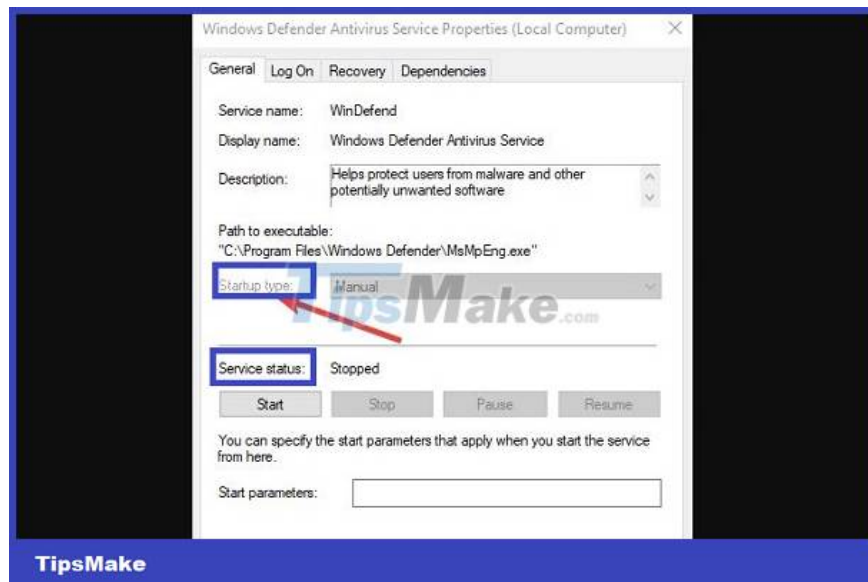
Windows Defender Antivirus Service Properties (Local Computer)

General | Log On | Recovery | Dependencies

Service name: WinDefend

Display name: Windows Defender Antivirus Service

Description: Helps protect users from malware and other potentially unwanted software

Path to executable:
"C:\Program Files\Windows Defender\MsMpEng.exe"

Startup type: Manual

TipsMake.com

Service status: Stopped

Start | Stop | Pause | Resume

You can specify the start parameters that apply when you start the service from here.

Start parameters:

TipsMake